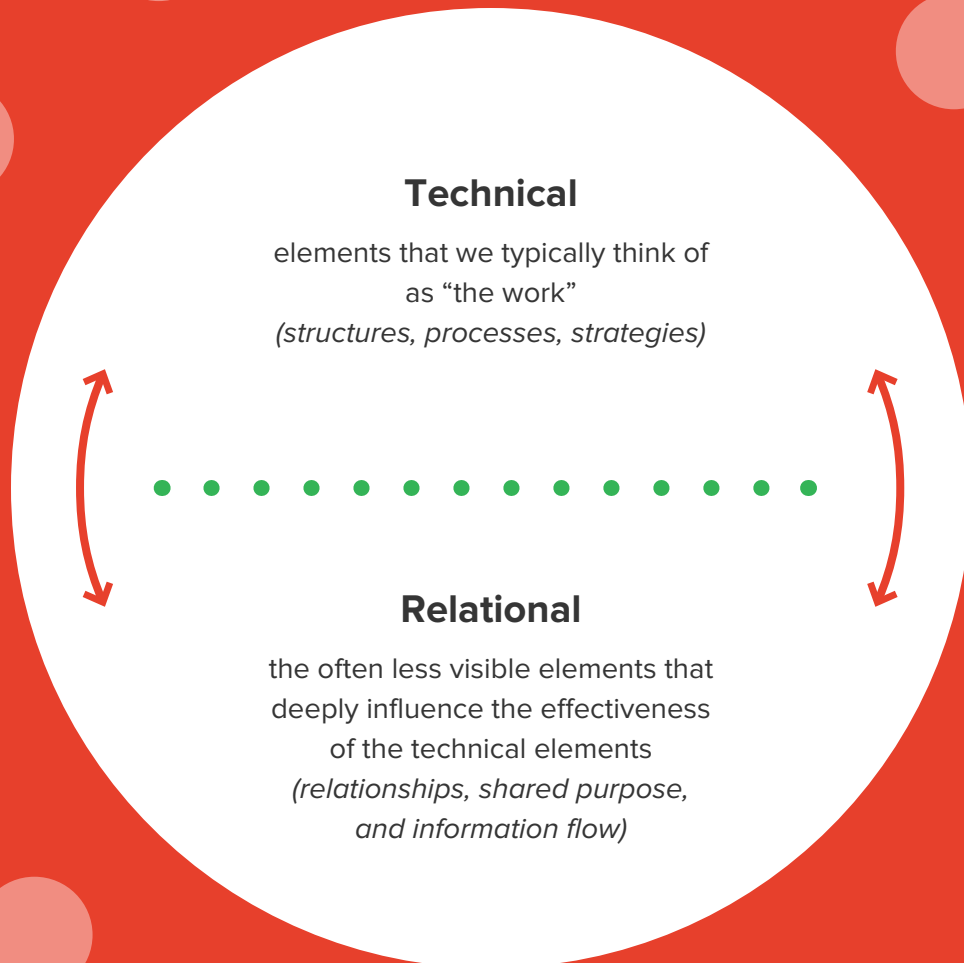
**Technical**

elements that we typically think of as “the work” *(structures, processes, strategies)*

**Relational**

the often less visible elements that deeply influence the effectiveness of the technical elements *(relationships, shared purpose, and information flow)*